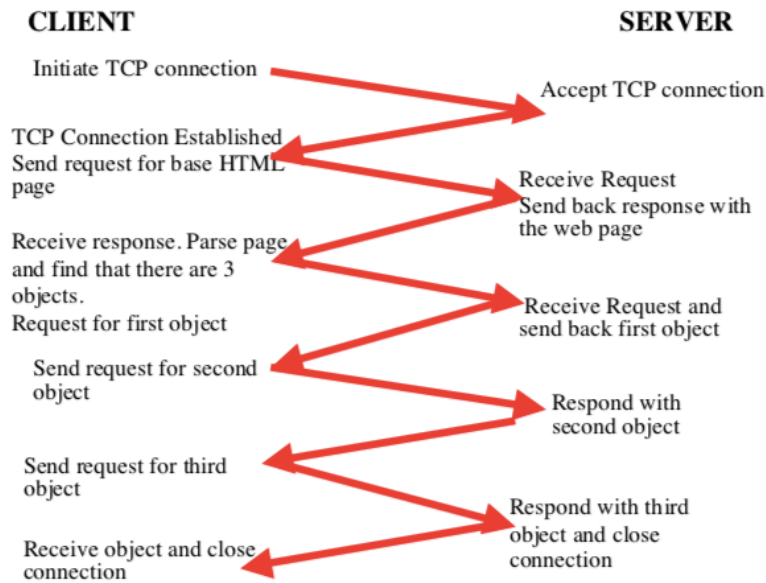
CLIENT

SERVER

Initiate TCP connection

Accept TCP connection

TCP Connection Established
Send request for base HTML page

Receive Request
Send back response with the web page

Receive response. Parse page and find that there are 3 objects.
Request for first object

Receive Request and send back first object

Send request for second object

Respond with second object

Send request for third object

Respond with third object and close connection

Receive object and close connection